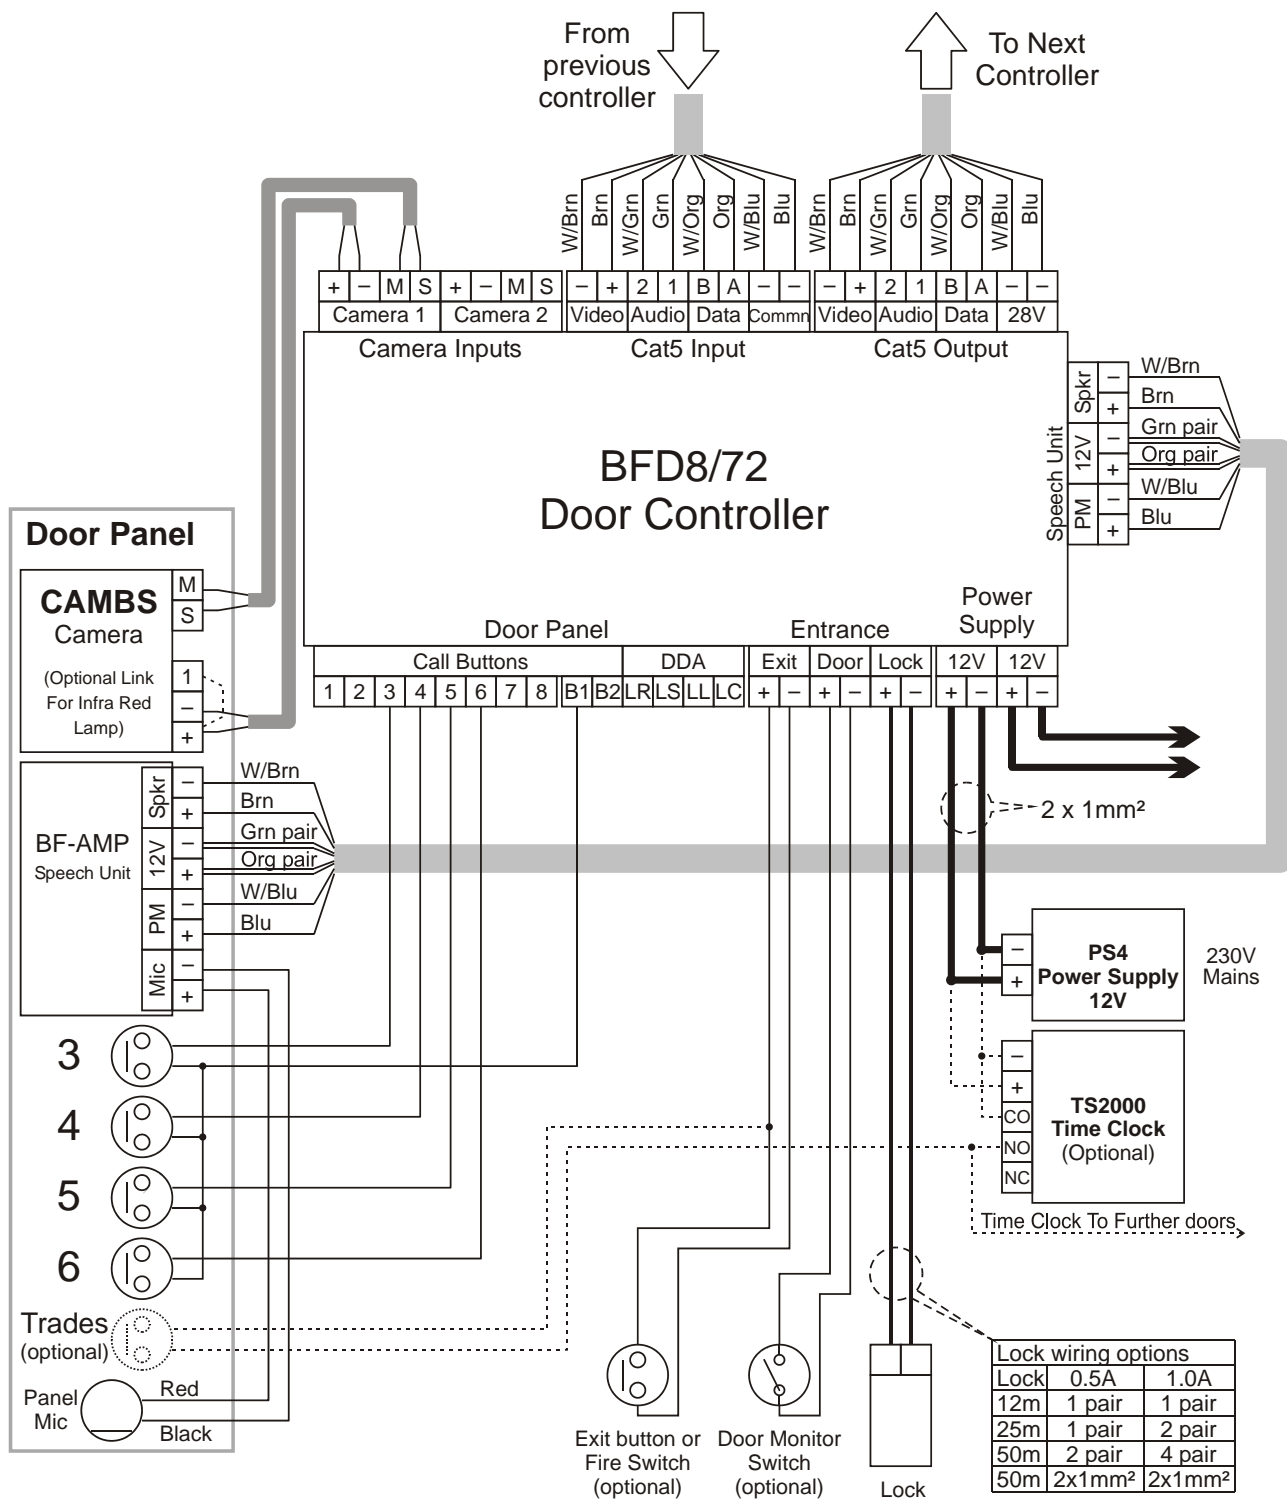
From previous controller

To Next Controller

W/Brn Brn W/Grn Grn W/Org Org W/Blu Blu

W/Brn Brn W/Grn Grn W/Org Org W/Blu Blu

+ – M S + – M S
Camera 1 Camera 2
Camera Inputs

– + 2 1 B A – –
Video Audio Data Commn
Cat5 Input

– + 2 1 B A – –
Video Audio Data 28V
Cat5 Output

Speech Unit
Spkr – +
12V – +
PM – +
W/Brn
Brn
Grn pair
Org pair
W/Blu
Blu

BFD8/72
Door Controller

Door Panel
Call Buttons
1 2 3 4 5 6 7 8 B1 B2
DDA
LR LS LL LC

Entrance
Exit + –
Door + –
Lock + –

Power Supply
12V + –
12V + –

2 x 1mm²

Door Panel

CAMBS
Camera
M
S
(Optional Link For Infra Red Lamp)
1
–
+

BF-AMP
Speech Unit
Spkr – +
12V – +
PM – +
Mic – +
W/Brn
Brn
Grn pair
Org pair
W/Blu
Blu

3
4
5
6
Trades (optional)
Panel Mic
Red
Black

PS4
Power Supply
12V
–
+
230V Mains

TS2000
Time Clock
(Optional)
–
+
CO
NO
NC

Time Clock To Further doors

Exit button or Fire Switch (optional)

Door Monitor Switch (optional)

Lock

| Lock wiring options | | |
|---|---|---|
| Lock | 0.5A | 1.0A |
| 12m | 1 pair | 1 pair |
| 25m | 1 pair | 2 pair |
| 50m | 2 pair | 4 pair |
| 50m | 2x1mm² | 2x1mm² |